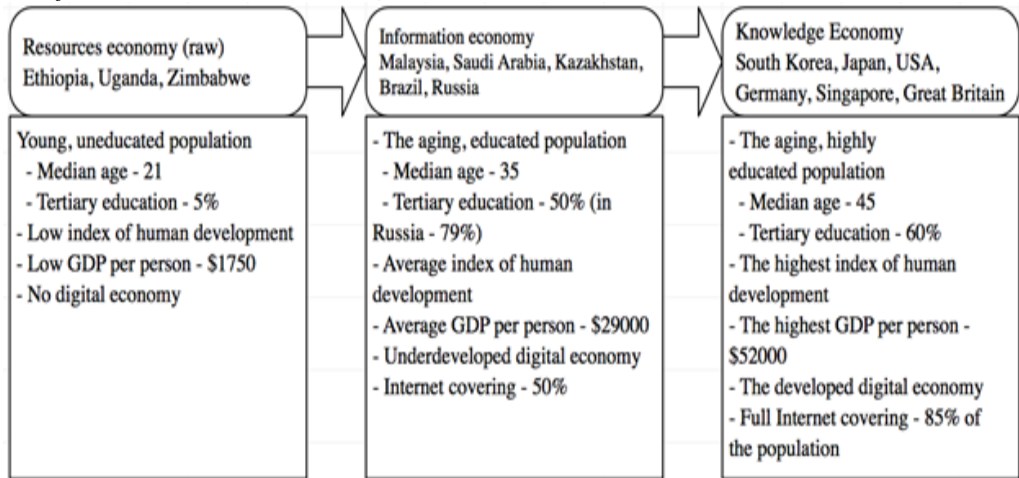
Resources economy (raw)
Ethiopia, Uganda, Zimbabwe

Young, uneducated population
- Median age - 21
- Tertiary education - 5%
- Low index of human development
- Low GDP per person - \$1750
- No digital economy

Information economy
Malaysia, Saudi Arabia, Kazakhstan, Brazil, Russia

- The aging, educated population
- Median age - 35
- Tertiary education - 50% (in Russia - 79%)
- Average index of human development
- Average GDP per person - \$29000
- Underdeveloped digital economy
- Internet covering - 50%

Knowledge Economy
South Korea, Japan, USA, Germany, Singapore, Great Britain

- The aging, highly educated population
- Median age - 45
- Tertiary education - 60%
- The highest index of human development
- The highest GDP per person - \$52000
- The developed digital economy
- Full Internet covering - 85% of the population